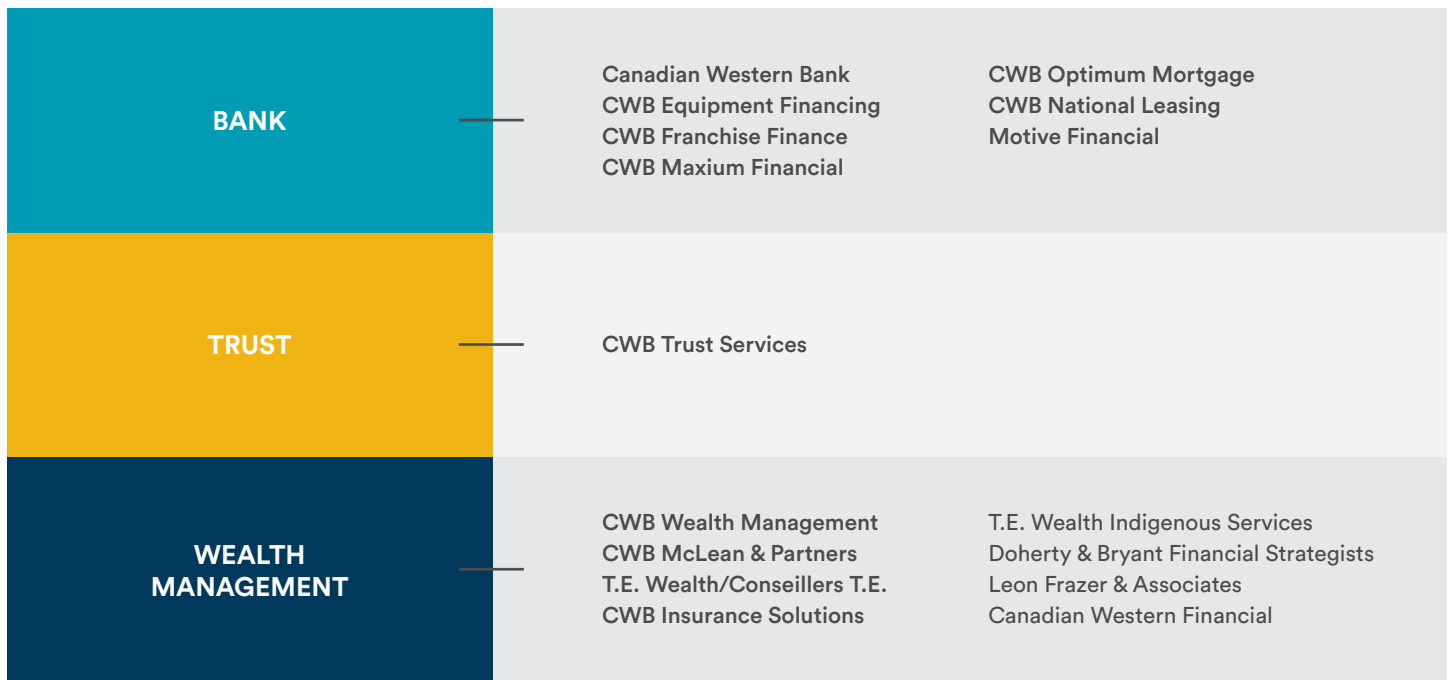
BANK

Canadian Western Bank
CWB Equipment Financing
CWB Franchise Finance
CWB Maxium Financial

CWB Optimum Mortgage
CWB National Leasing
Motive Financial

TRUST

CWB Trust Services

WEALTH MANAGEMENT

CWB Wealth Management
CWB McLean & Partners
T.E. Wealth/Conseillers T.E.
CWB Insurance Solutions

T.E. Wealth Indigenous Services
Doherty & Bryant Financial Strategists
Leon Frazer & Associates
Canadian Western Financial